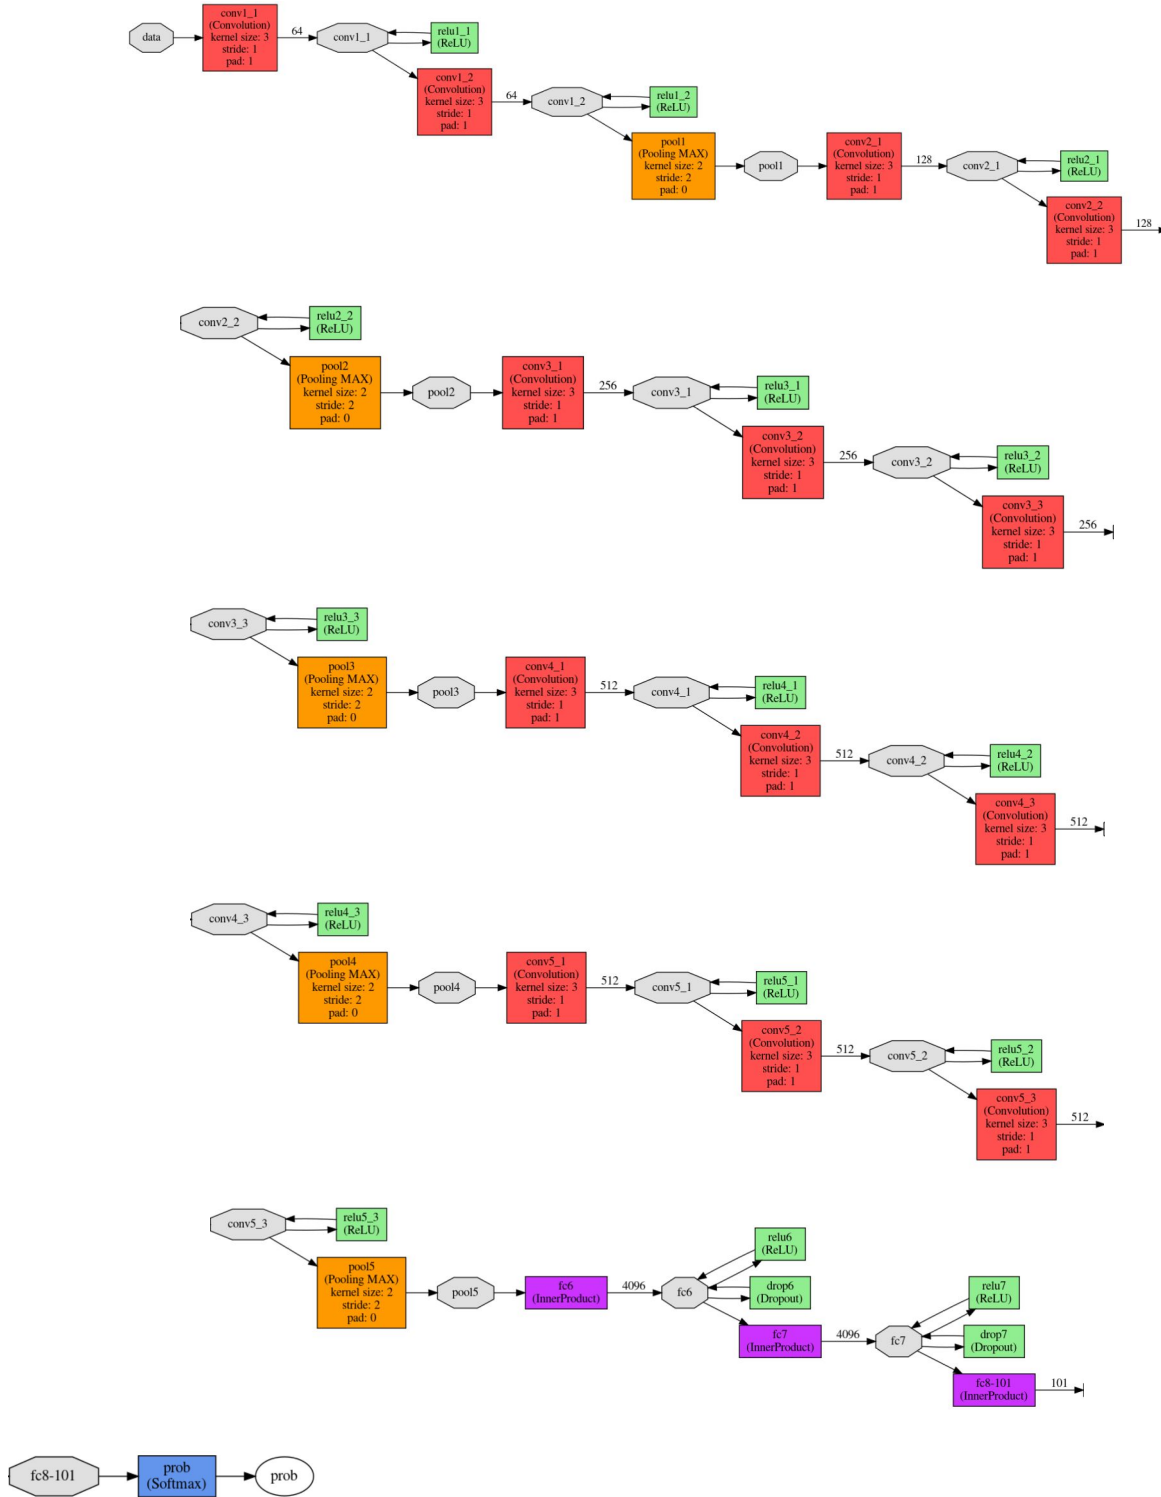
data

conv1_1
(Convolution)
kernel size: 3
stride: 1
pad: 1

64

conv1_1

relu1_1
(ReLU)

conv1_2
(Convolution)
kernel size: 3
stride: 1
pad: 1

64

conv1_2

relu1_2
(ReLU)

pool1
(Pooling MAX)
kernel size: 2
stride: 2
pad: 0

pool1

conv2_1
(Convolution)
kernel size: 3
stride: 1
pad: 1

128

conv2_1

relu2_1
(ReLU)

conv2_2
(Convolution)
kernel size: 3
stride: 1
pad: 1

128

conv2_2

relu2_2
(ReLU)

pool2
(Pooling MAX)
kernel size: 2
stride: 2
pad: 0

pool2

conv3_1
(Convolution)
kernel size: 3
stride: 1
pad: 1

256

conv3_1

relu3_1
(ReLU)

conv3_2
(Convolution)
kernel size: 3
stride: 1
pad: 1

256

conv3_2

relu3_2
(ReLU)

conv3_3
(Convolution)
kernel size: 3
stride: 1
pad: 1

256

conv3_3

relu3_3
(ReLU)

pool3
(Pooling MAX)
kernel size: 2
stride: 2
pad: 0

pool3

conv4_1
(Convolution)
kernel size: 3
stride: 1
pad: 1

512

conv4_1

relu4_1
(ReLU)

conv4_2
(Convolution)
kernel size: 3
stride: 1
pad: 1

512

conv4_2

relu4_2
(ReLU)

conv4_3
(Convolution)
kernel size: 3
stride: 1
pad: 1

512

conv4_3

relu4_3
(ReLU)

pool4
(Pooling MAX)
kernel size: 2
stride: 2
pad: 0

pool4

conv5_1
(Convolution)
kernel size: 3
stride: 1
pad: 1

512

conv5_1

relu5_1
(ReLU)

conv5_2
(Convolution)
kernel size: 3
stride: 1
pad: 1

512

conv5_2

relu5_2
(ReLU)

conv5_3
(Convolution)
kernel size: 3
stride: 1
pad: 1

512

conv5_3

relu5_3
(ReLU)

pool5
(Pooling MAX)
kernel size: 2
stride: 2
pad: 0

pool5

fc6
(InnerProduct)

4096

fc6

relu6
(ReLU)

drop6
(Dropout)

fc7
(InnerProduct)

4096

fc7

relu7
(ReLU)

drop7
(Dropout)

fc8-101
(InnerProduct)

101

fc8-101

prob
(Softmax)

prob